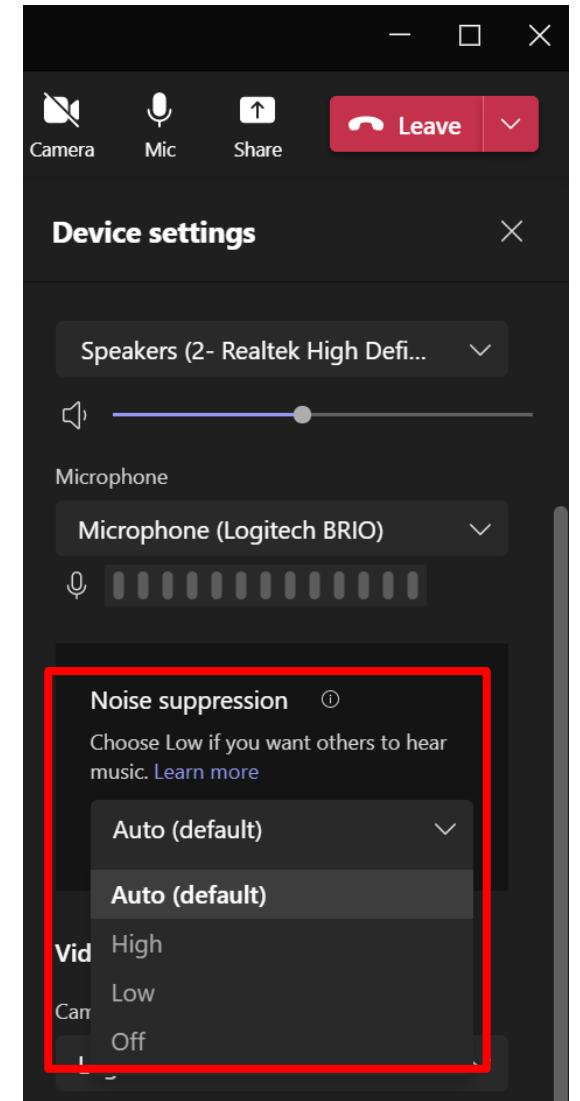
Camera Mic Share Leave

Device settings

Speakers (2- Realtek High Defi...

Microphone

Microphone (Logitech BRIO)

Noise suppression ⓘ

Choose Low if you want others to hear music. Learn more

Auto (default)

Auto (default)
High
Low
Off

Vid

Cam